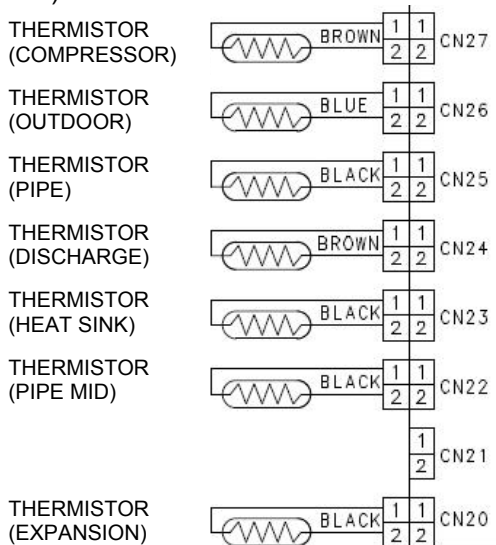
THERMISTOR (COMPRESSOR)
BROWN
1 1
2 2
CN27

THERMISTOR (OUTDOOR)
BLUE
1 1
2 2
CN26

THERMISTOR (PIPE)
BLACK
1 1
2 2
CN25

THERMISTOR (DISCHARGE)
BROWN
1 1
2 2
CN24

THERMISTOR (HEAT SINK)
BLACK
1 1
2 2
CN23

THERMISTOR (PIPE MID)
BLACK
1 1
2 2
CN22

1
2
CN21

THERMISTOR (EXPANSION)
BLACK
1 1
2 2
CN20